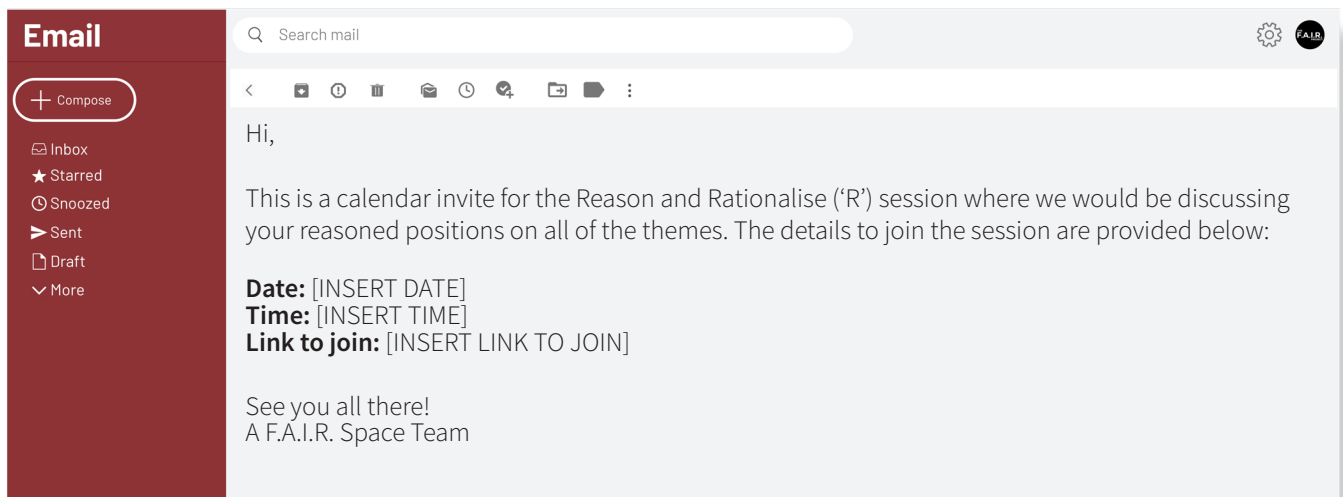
Email

Search mail

F.A.I.R.

Compose

Inbox
Starred
Snoozed
Sent
Draft
More

Hi,

This is a calendar invite for the Reason and Rationalise (‘R’) session where we would be discussing your reasoned positions on all of the themes. The details to join the session are provided below:

**Date:** [INSERT DATE]
**Time:** [INSERT TIME]
**Link to join:** [INSERT LINK TO JOIN]

See you all there!
A F.A.I.R. Space Team